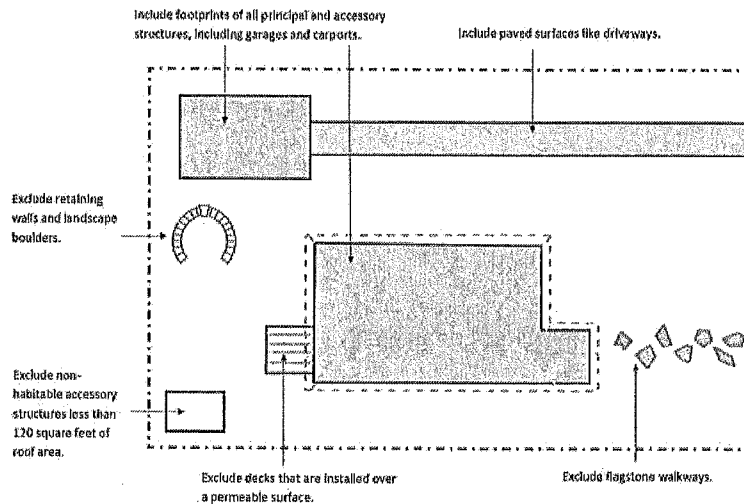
Include footprints of all principal and accessory structures, including garages and carports.

Include paved surfaces like driveways.

Exclude retaining walls and landscape boulders.

Exclude non-habitable accessory structures less than 120 square feet of roof area.

Exclude decks that are installed over a permeable surface.

Exclude flagstone walkways.